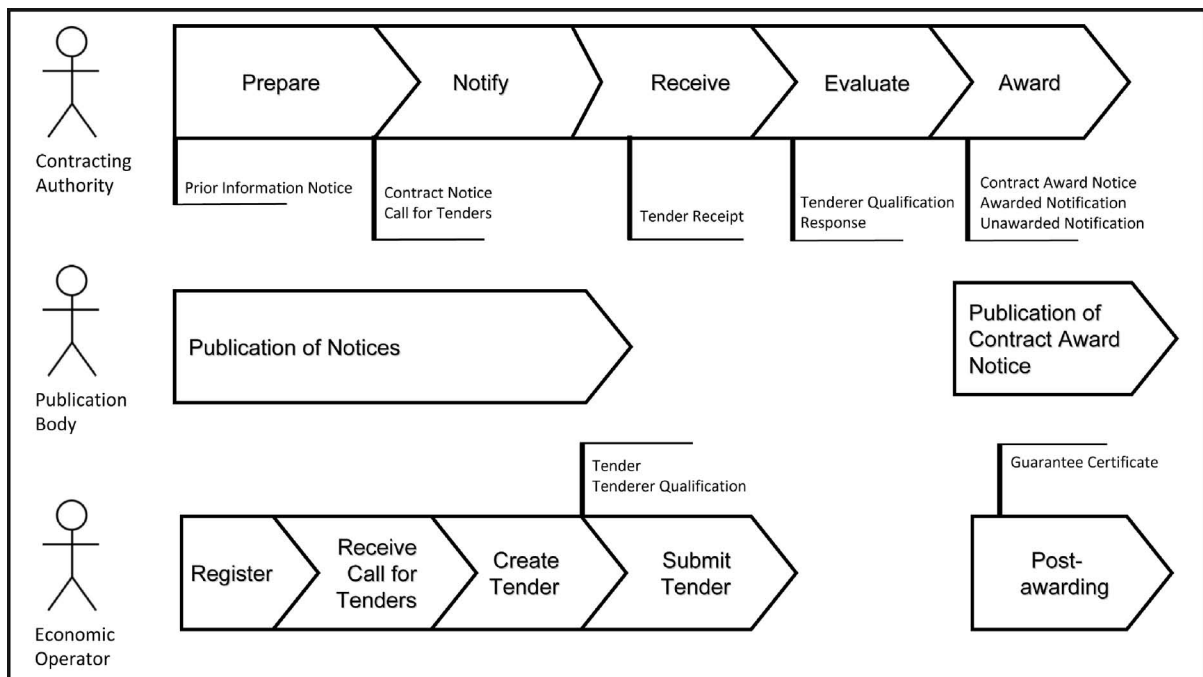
Contracting Authority

Prepare

Notify

Receive

Evaluate

Award

Prior Information Notice

Contract Notice
Call for Tenders

Tender Receipt

Tenderer Qualification Response

Contract Award Notice
Awarded Notification
Unawarded Notification

Publication Body

Publication of Notices

Publication of Contract Award Notice

Tender
Tenderer Qualification

Guarantee Certificate

Economic Operator

Register

Receive Call for Tenders

Create Tender

Submit Tender

Post-awarding